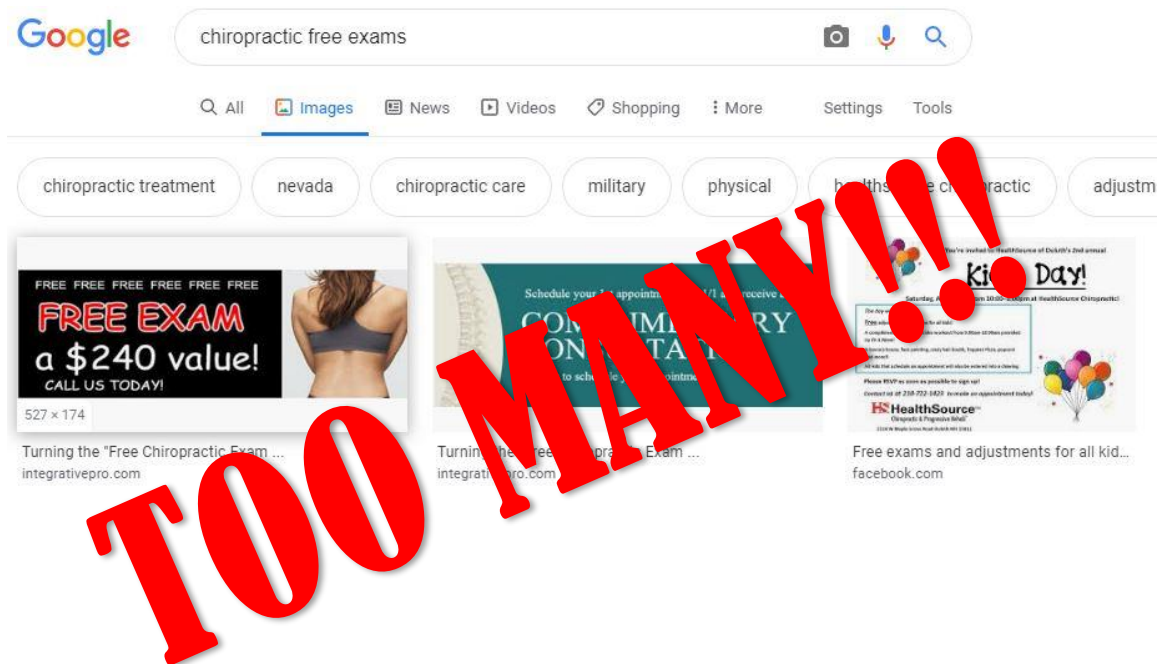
Google

chiropractic free exams

All Images News Videos Shopping More Settings Tools

chiropractic treatment nevada chiropractic care military physical h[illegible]ths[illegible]e ch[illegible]ractic adjustm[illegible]

FREE FREE FREE FREE FREE FREE
FREE EXAM
a $240 value!
CALL US TODAY!

527 × 174

Turning the "Free Chiropractic Exam ...
integrativepro.com

Schedule your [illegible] appointm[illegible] /1 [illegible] receive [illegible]
COM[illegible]IM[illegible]RY
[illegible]ON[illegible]TA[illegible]
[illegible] to sche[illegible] y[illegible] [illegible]ointm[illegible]

Turnin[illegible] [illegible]he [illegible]ree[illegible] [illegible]pra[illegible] Exam ...
integrati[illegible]pro.com

You're invited to HealthSource of Duluth's 2nd annual
Ki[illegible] Day!
Saturday, A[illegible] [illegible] from 10:00-2:00pm at HealthSource Chiropractic!
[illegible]
Please RSVP as soon as possible to sign up!
Contact us at 218-722-1422 to make an appointment today!
HealthSource
Chiropractic & Progressive Rehab

Free exams and adjustments for all kid...
facebook.com

TOO MANY!!!